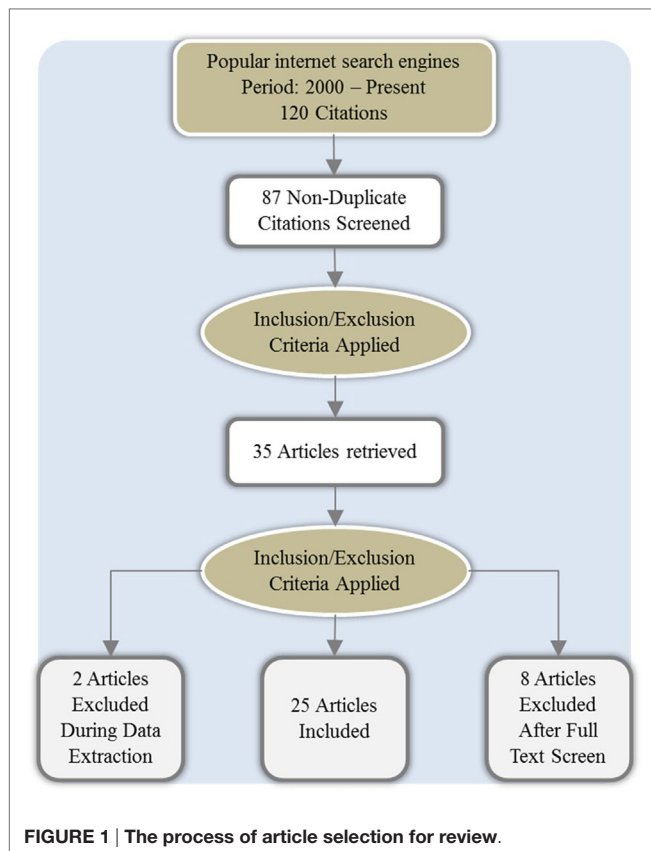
Popular internet search engines
Period: 2000 – Present
120 Citations

87 Non-Duplicate Citations Screened

Inclusion/Exclusion Criteria Applied

35 Articles retrieved

Inclusion/Exclusion Criteria Applied

2 Articles Excluded During Data Extraction

25 Articles Included

8 Articles Excluded After Full Text Screen

FIGURE 1 | The process of article selection for review.